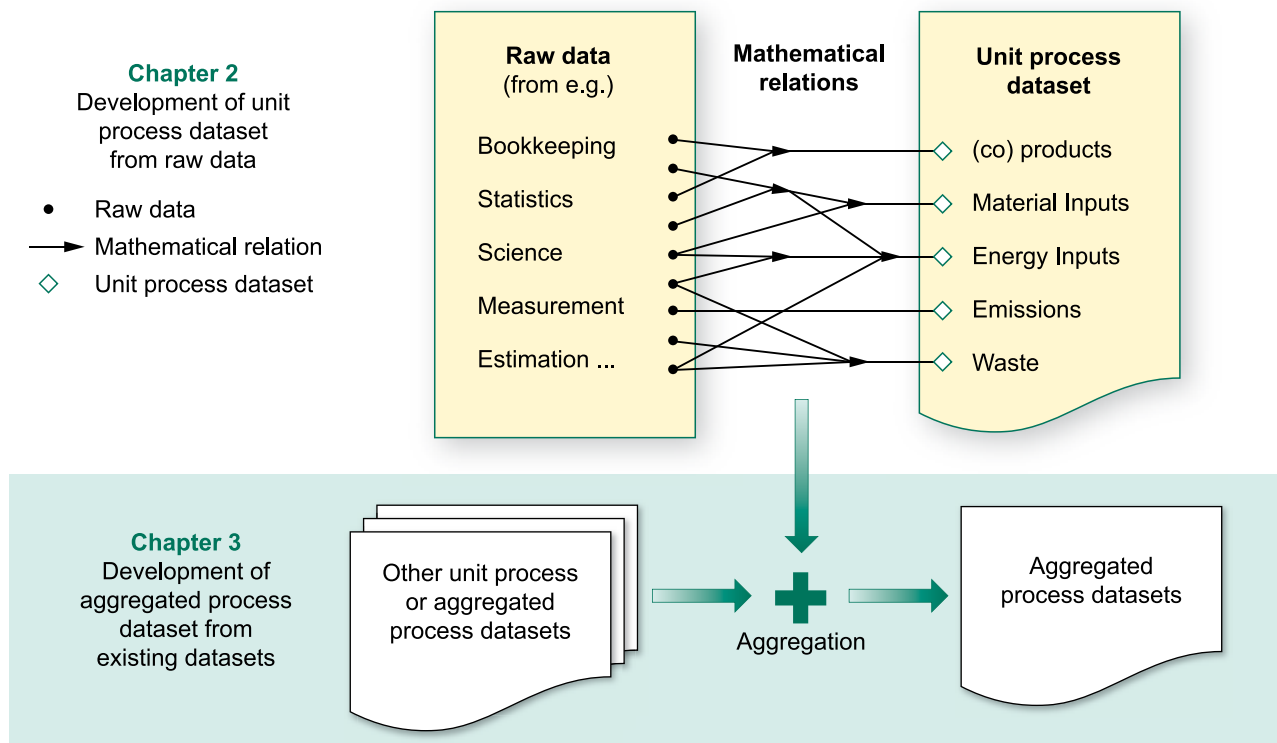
Chapter 2
Development of unit process dataset from raw data

Raw data
Mathematical relation
Unit process dataset

Raw data
(from e.g.)
Bookkeeping
Statistics
Science
Measurement
Estimation ...

Mathematical relations

Unit process dataset
(co) products
Material Inputs
Energy Inputs
Emissions
Waste

Chapter 3
Development of aggregated process dataset from existing datasets

Other unit process or aggregated process datasets

Aggregation

Aggregated process datasets